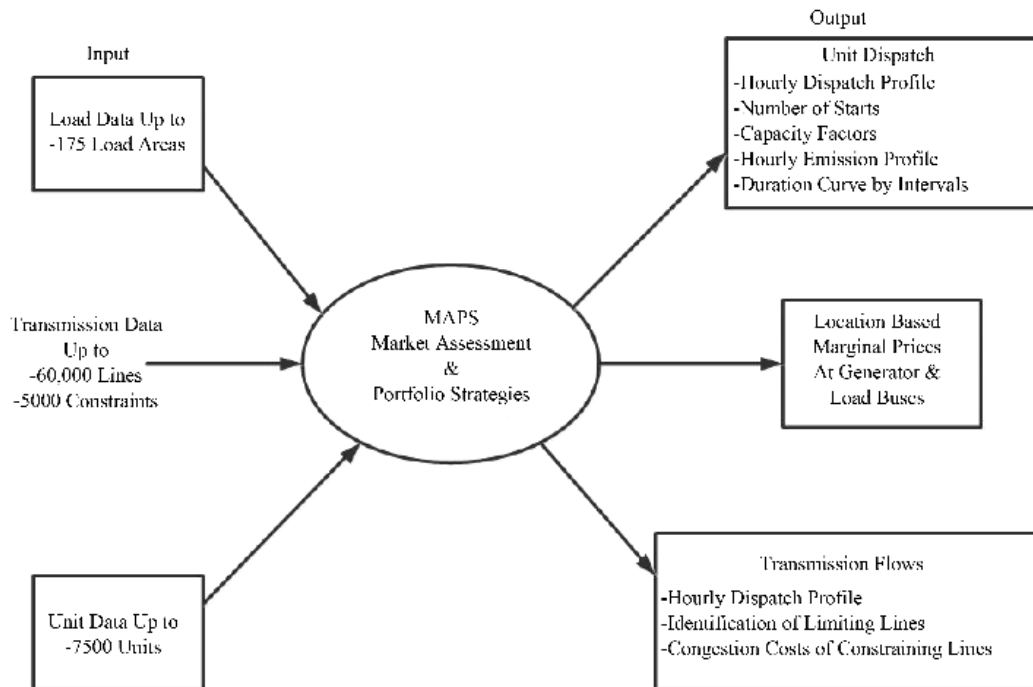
Input

Load Data Up to
-175 Load Areas

Transmission Data
Up to
-60,000 Lines
-5000 Constraints

Unit Data Up to
-7500 Units

MAPS
Market Assessment
&
Portfolio Strategies

Output

Unit Dispatch
-Hourly Dispatch Profile
-Number of Starts
-Capacity Factors
-Hourly Emission Profile
-Duration Curve by Intervals

Location Based
Marginal Prices
At Generator &
Load Buses

Transmission Flows
-Hourly Dispatch Profile
-Identification of Limiting Lines
-Congestion Costs of Constraining Lines